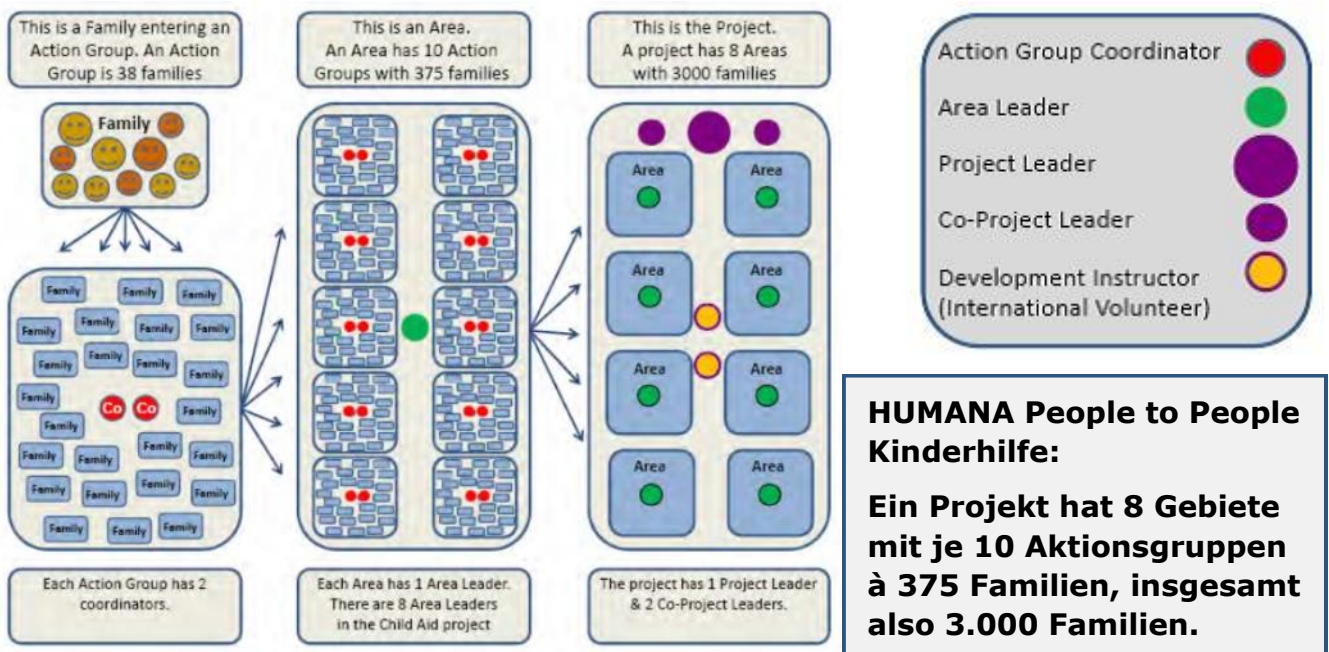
This is a Family entering an Action Group. An Action Group is 38 families

Family

Family Family Family
Family Family Family Family
Family Family Family Family
Family Family
Family Co Co Family
Family Family
Family Family Family
Family Family Family Family
Family Family Family

Each Action Group has 2 coordinators.

This is an Area. An Area has 10 Action Groups with 375 families

Each Area has 1 Area Leader. There are 8 Area Leaders in the Child Aid project

This is the Project. A project has 8 Areas with 3000 families

Area Area
Area Area
Area Area
Area Area

The project has 1 Project Leader & 2 Co-Project Leaders.

Action Group Coordinator
Area Leader
Project Leader
Co-Project Leader
Development Instructor (International Volunteer)

HUMANA People to People Kinderhilfe:

Ein Projekt hat 8 Gebiete mit je 10 Aktionsgruppen à 375 Familien, insgesamt also 3.000 Familien.